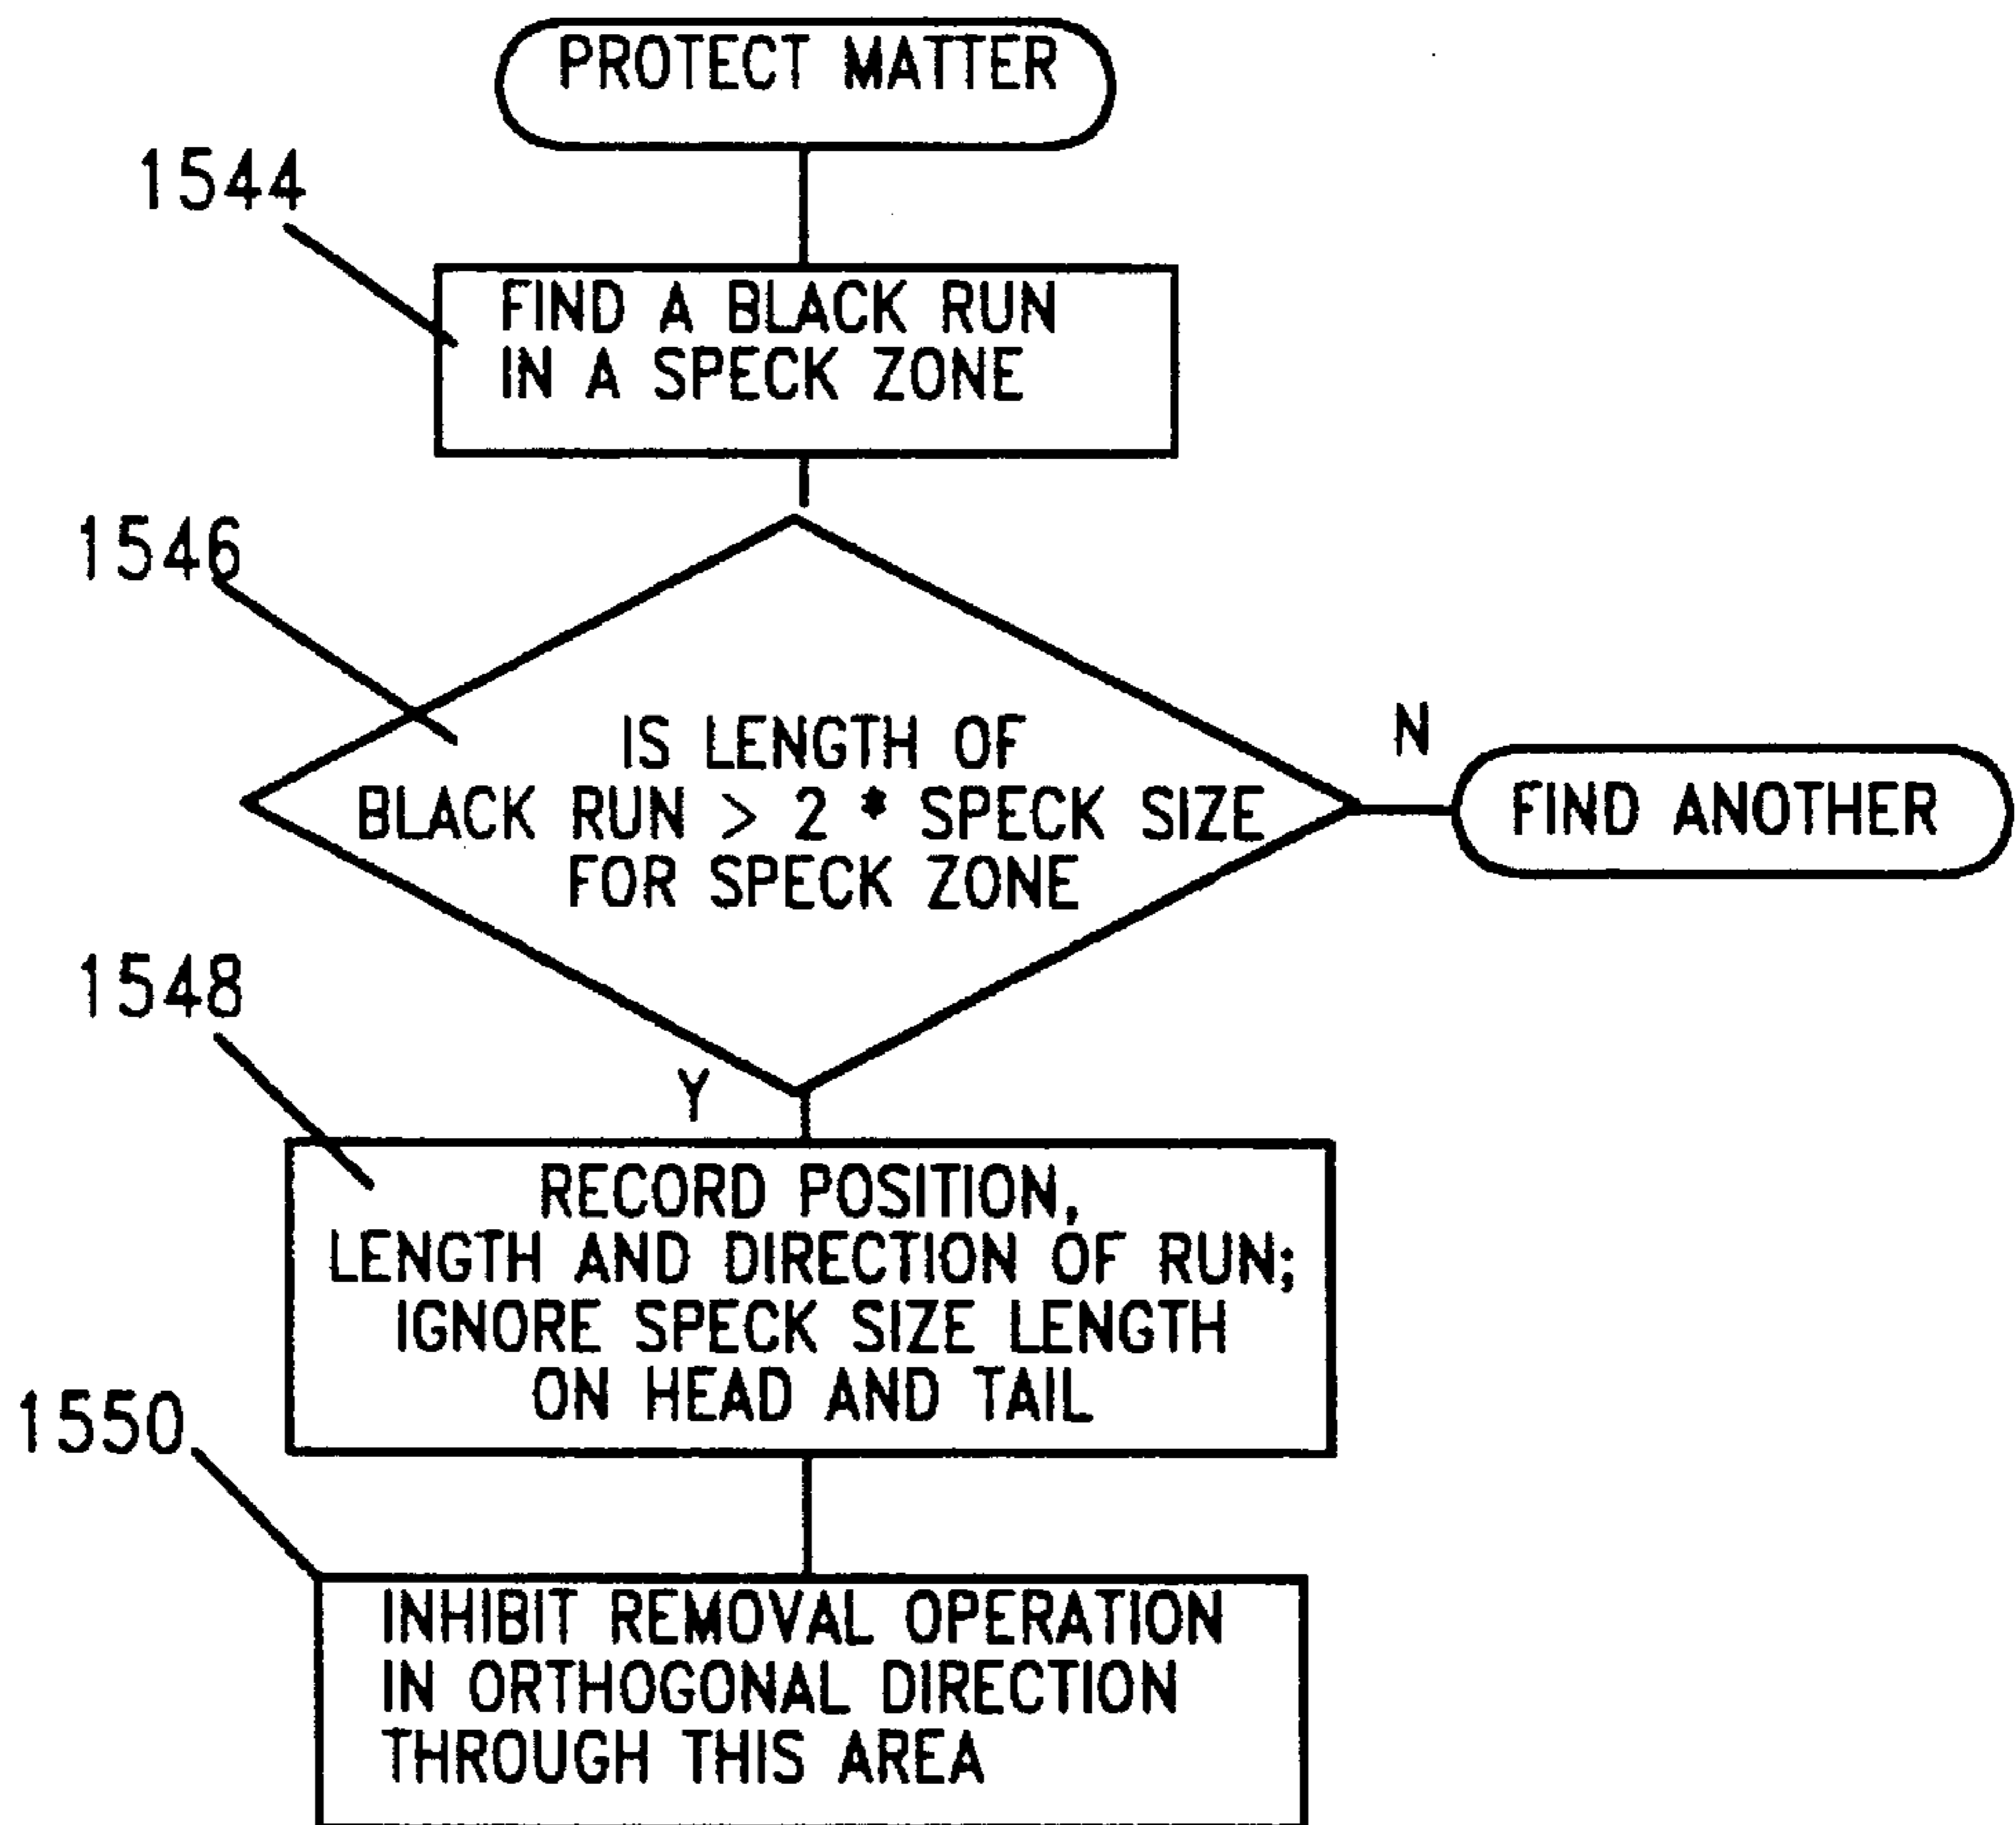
PROTECT MATTER

1544

FIND A BLACK RUN IN A SPECK ZONE

1546

IS LENGTH OF BLACK RUN > 2 * SPECK SIZE FOR SPECK ZONE

N

FIND ANOTHER

1548

Y

RECORD POSITION, LENGTH AND DIRECTION OF RUN; IGNORE SPECK SIZE LENGTH ON HEAD AND TAIL

1550

INHIBIT REMOVAL OPERATION IN ORTHOGONAL DIRECTION THROUGH THIS AREA